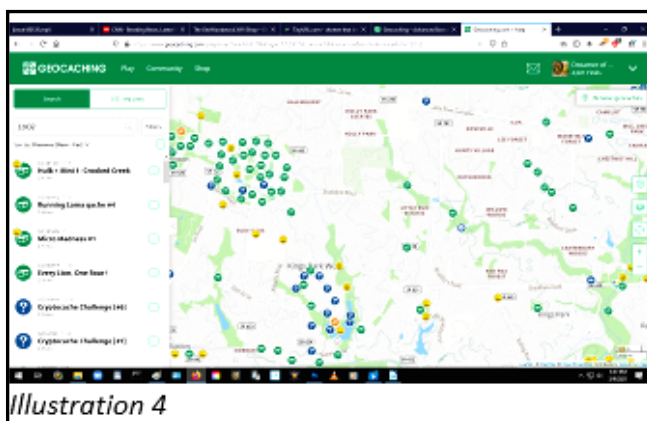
GEOCACHING Play Community Shop

Search

Hulk + Blind I - Crooked Creek

Running Lama gazhe #4

Micro Madness #1

Every Lion. One Roar!

Cryptocache Challenge [#8]

Cryptocache Challenge [#7]

Illustration 4